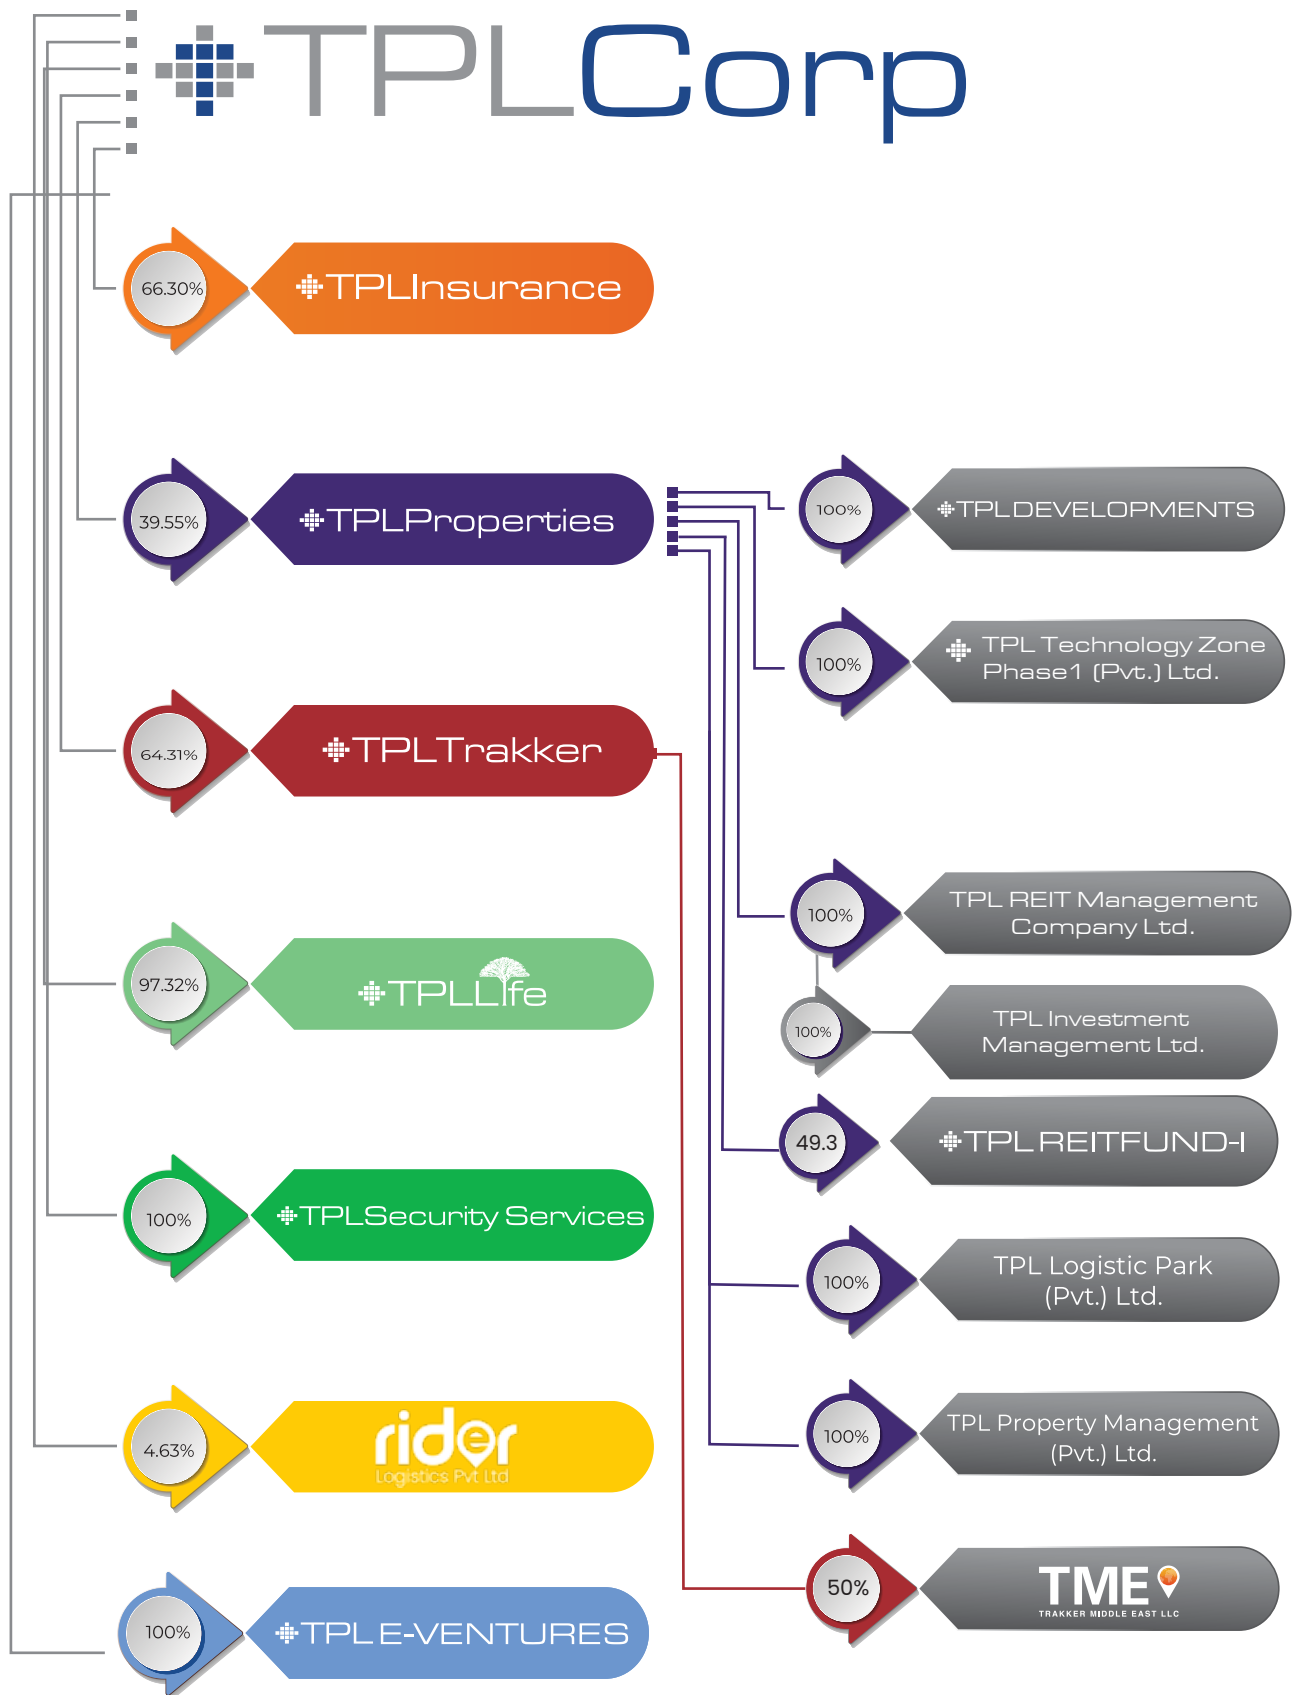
TPLCorp

66.30%
TPLInsurance

39.55%
TPLProperties

100%
TPLDEVELOPMENTS

100%
TPL Technology Zone Phase1 (Pvt.) Ltd.

64.31%
TPLTrakker

100%
TPL REIT Management Company Ltd.

97.32%
TPLLife

100%
TPL Investment Management Ltd.

49.3
TPL REITFUND-I

100%
TPLSecurity Services

100%
TPL Logistic Park (Pvt.) Ltd.

4.63%
rider
Logistics Pvt Ltd

100%
TPL Property Management (Pvt.) Ltd.

50%
TME
TRAKKER MIDDLE EAST LLC

100%
TPL E-VENTURES